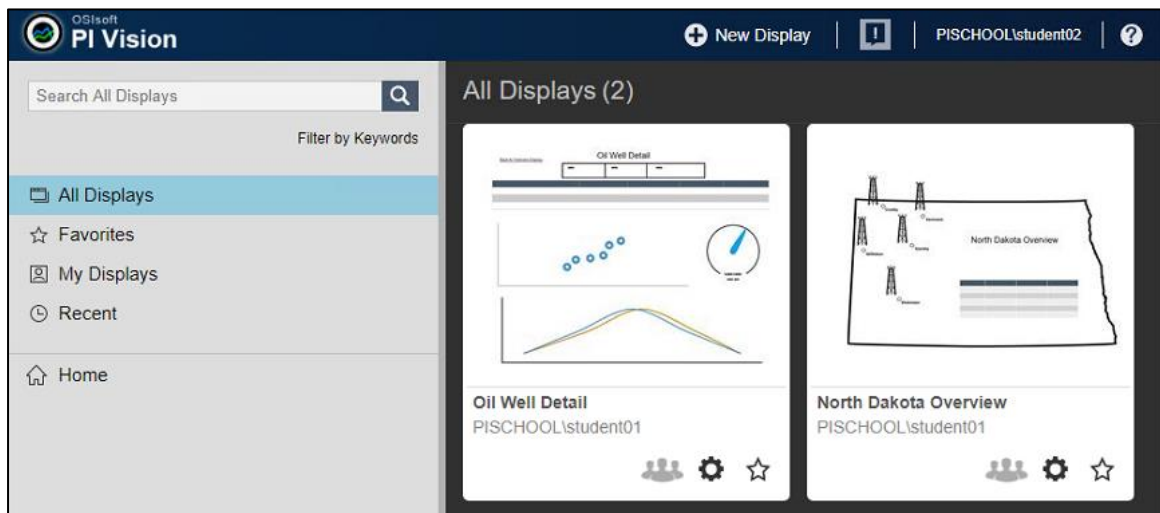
OSIsoft
PI Vision

New Display

PISCHOOL\student02

Search All Displays

Filter by Keywords

All Displays

Favorites

My Displays

Recent

Home

All Displays (2)

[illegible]

Oil Well Detail

North Dakota Overview

Oil Well Detail
PISCHOOL\student01

North Dakota Overview
PISCHOOL\student01